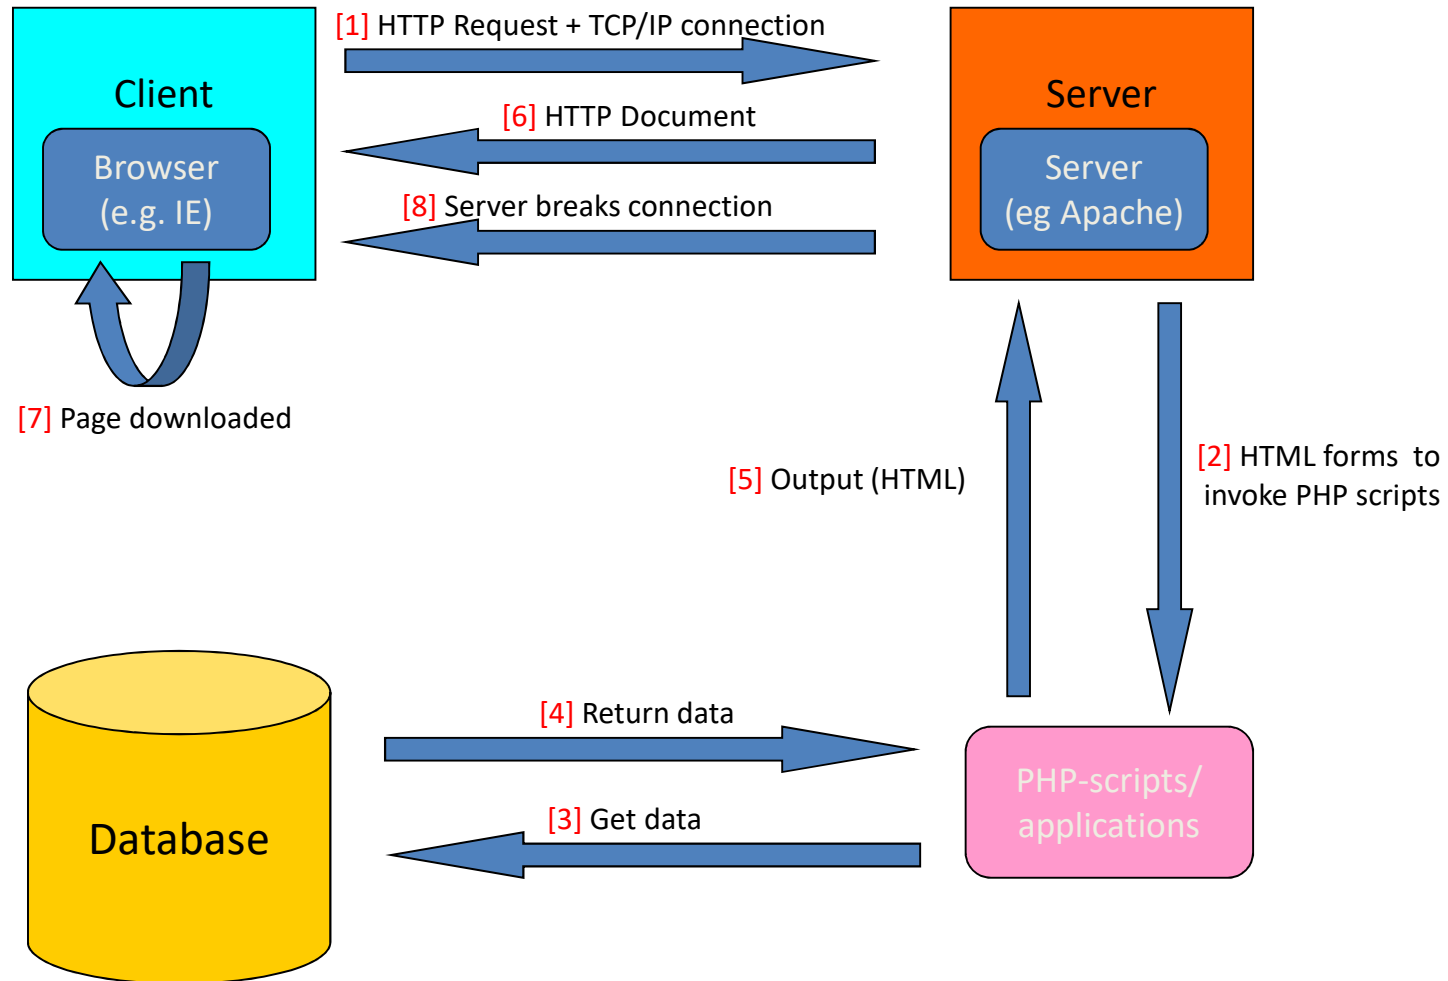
Client

Browser
(e.g. IE)

[1] HTTP Request + TCP/IP connection

[6] HTTP Document

[8] Server breaks connection

Server

Server
(eg Apache)

[7] Page downloaded

[5] Output (HTML)

[2] HTML forms to invoke PHP scripts

Database

[4] Return data

[3] Get data

PHP-scripts/
applications